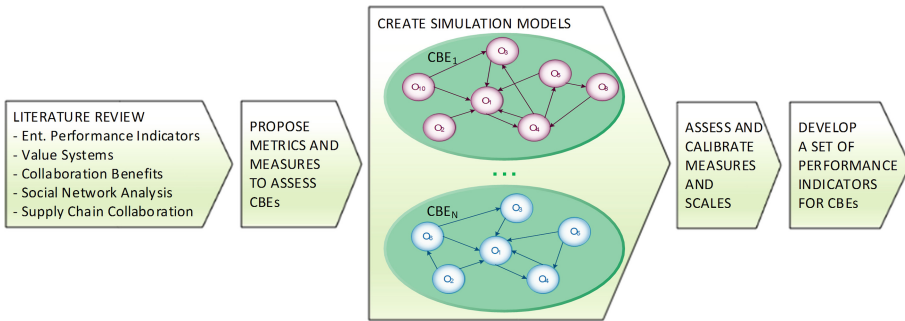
LITERATURE REVIEW
- Ent. Performance Indicators
- Value Systems
- Collaboration Benefits
- Social Network Analysis
- Supply Chain Collaboration

PROPOSE METRICS AND MEASURES TO ASSESS CBEs

CREATE SIMULATION MODELS

$CBE_1$

$O_3$ $O_{10}$ $O_1$ $O_5$ $O_9$ $O_2$ $O_4$

...

$CBE_N$

$O_3$ $O_6$ $O_1$ $O_5$ $O_2$ $O_4$

ASSESS AND CALIBRATE MEASURES AND SCALES

DEVELOP A SET OF PERFORMANCE INDICATORS FOR CBEs